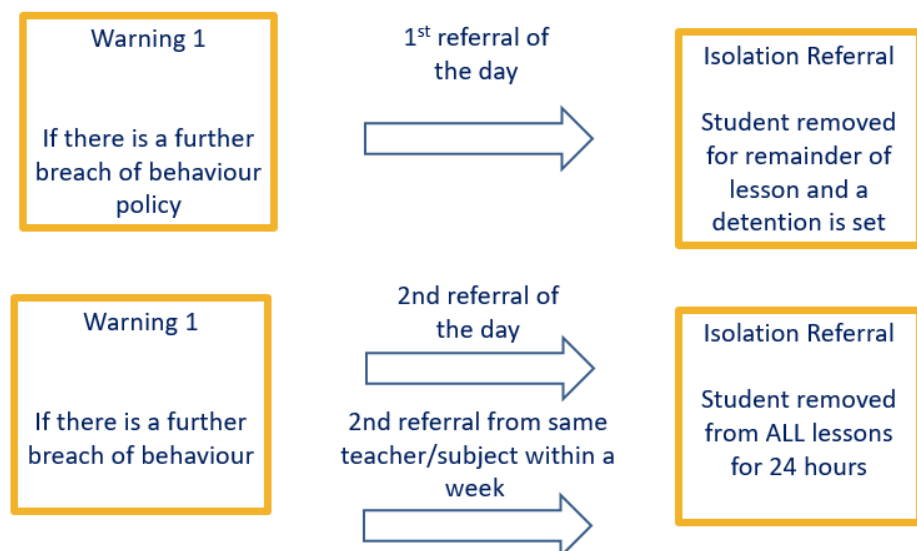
Warning 1

If there is a further breach of behaviour policy

1$^{st}$ referral of the day

Isolation Referral

Student removed for remainder of lesson and a detention is set

Warning 1

If there is a further breach of behaviour

2nd referral of the day

2nd referral from same teacher/subject within a week

Isolation Referral

Student removed from ALL lessons for 24 hours